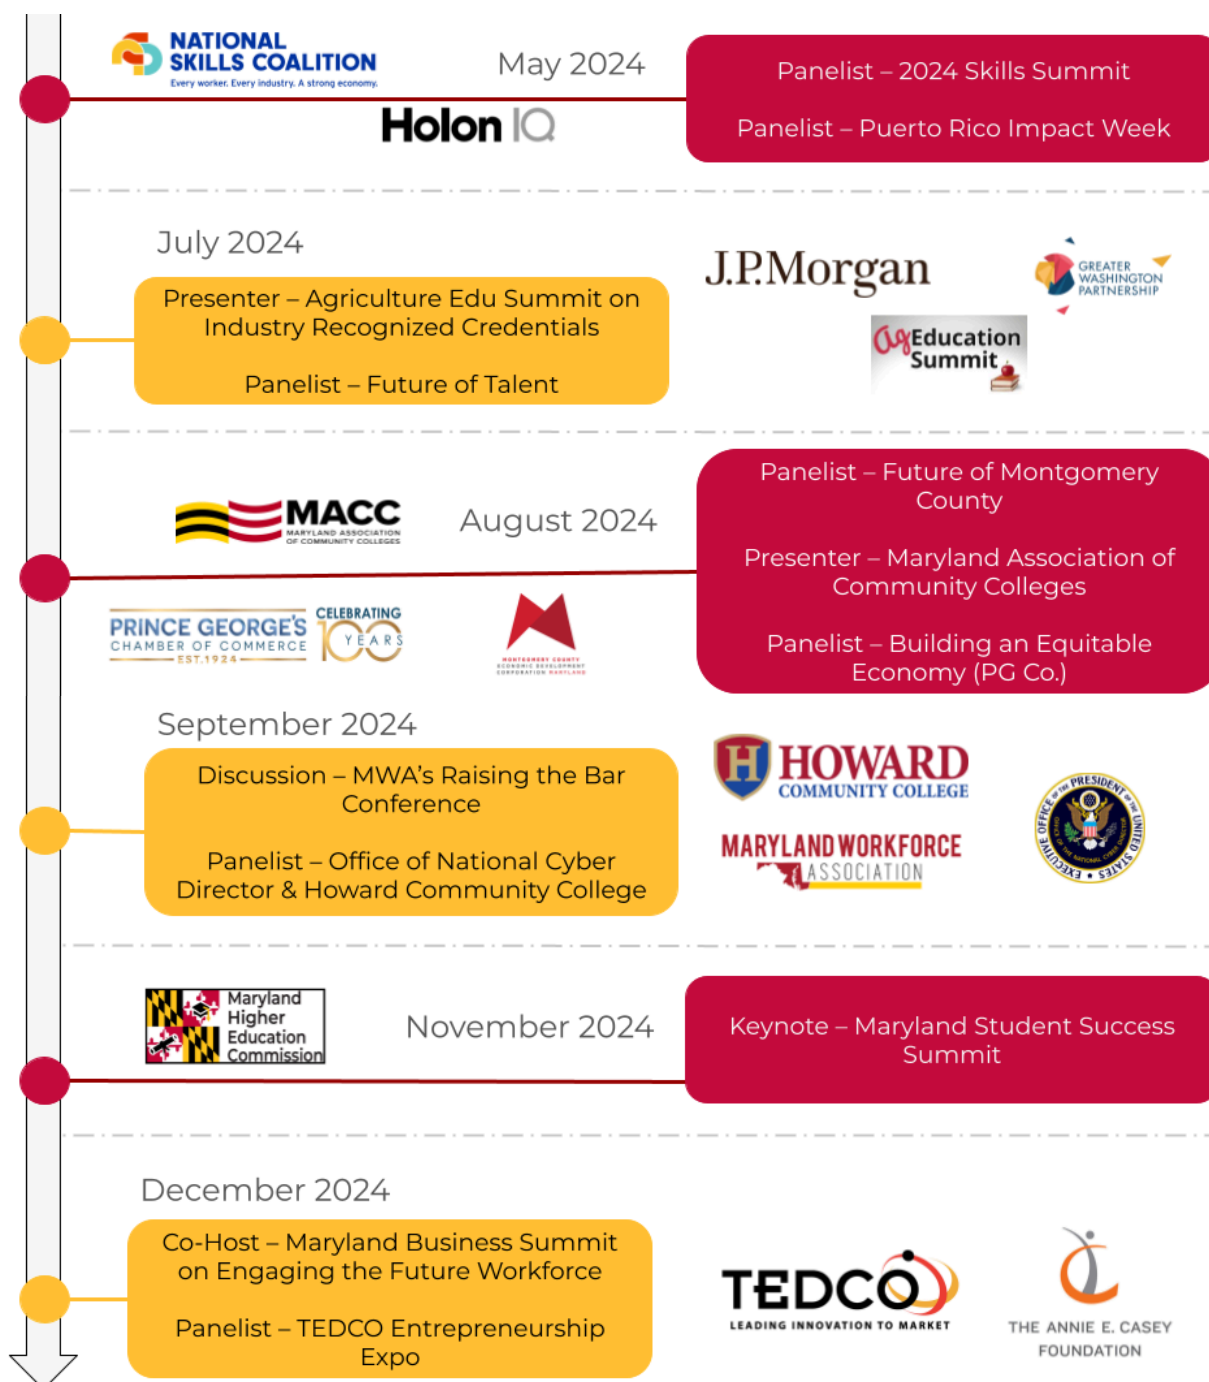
NATIONAL SKILLS COALITION
Every worker. Every industry. A strong economy.

May 2024

Holon IQ

Panelist – 2024 Skills Summit

Panelist – Puerto Rico Impact Week

July 2024

Presenter – Agriculture Edu Summit on Industry Recognized Credentials

Panelist – Future of Talent

J.P.Morgan

GREATER WASHINGTON PARTNERSHIP

Ag Education Summit

MACC
MARYLAND ASSOCIATION OF COMMUNITY COLLEGES

August 2024

Panelist – Future of Montgomery County

Presenter – Maryland Association of Community Colleges

Panelist – Building an Equitable Economy (PG Co.)

PRINCE GEORGE'S CHAMBER OF COMMERCE EST. 1924
CELEBRATING 100 YEARS

MONTGOMERY COUNTY ECONOMIC DEVELOPMENT CORPORATION MARYLAND

September 2024

Discussion – MWA's Raising the Bar Conference

Panelist – Office of National Cyber Director & Howard Community College

HOWARD COMMUNITY COLLEGE

MARYLAND WORKFORCE ASSOCIATION

EXECUTIVE OFFICE OF THE PRESIDENT OF THE UNITED STATES

Maryland Higher Education Commission

November 2024

Keynote – Maryland Student Success Summit

December 2024

Co-Host – Maryland Business Summit on Engaging the Future Workforce

Panelist – TEDCO Entrepreneurship Expo

TEDCO
LEADING INNOVATION TO MARKET

THE ANNIE E. CASEY FOUNDATION